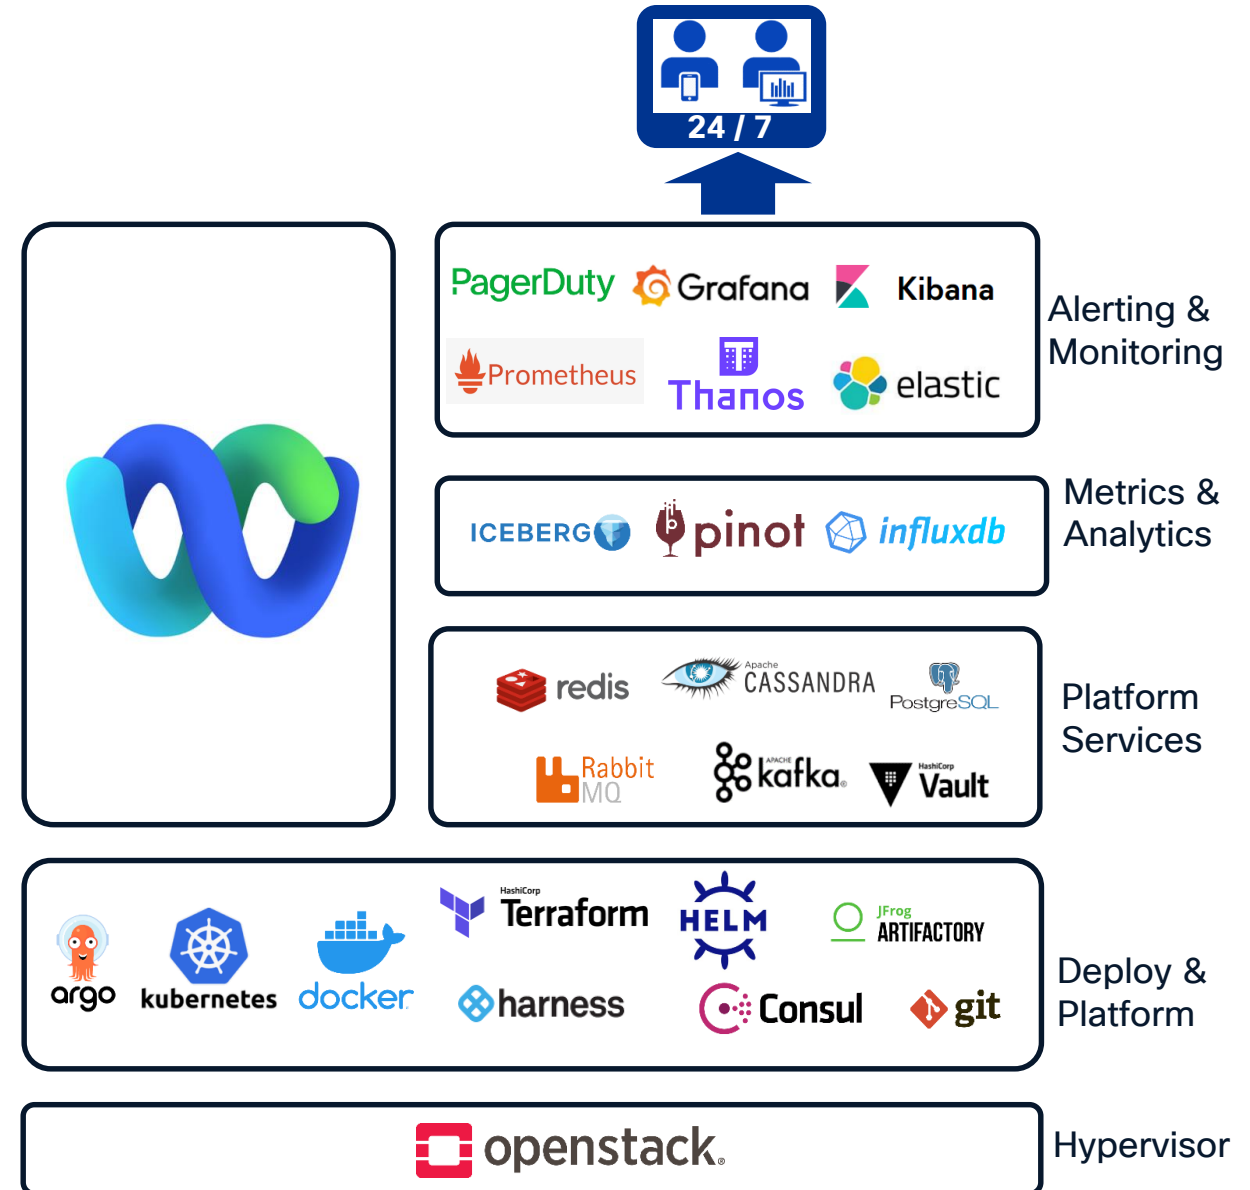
24 / 7

PagerDuty Grafana Kibana
Prometheus Thanos elastic

Alerting & Monitoring

ICEBERG pinot influxdb

Metrics & Analytics

redis Apache CASSANDRA PostgreSQL
Rabbit MQ APACHE kafka HashiCorp Vault

Platform Services

argo kubernetes docker HashiCorp Terraform HELM JFrog ARTIFACTORY
harness Consul git

Deploy & Platform

openstack.

Hypervisor